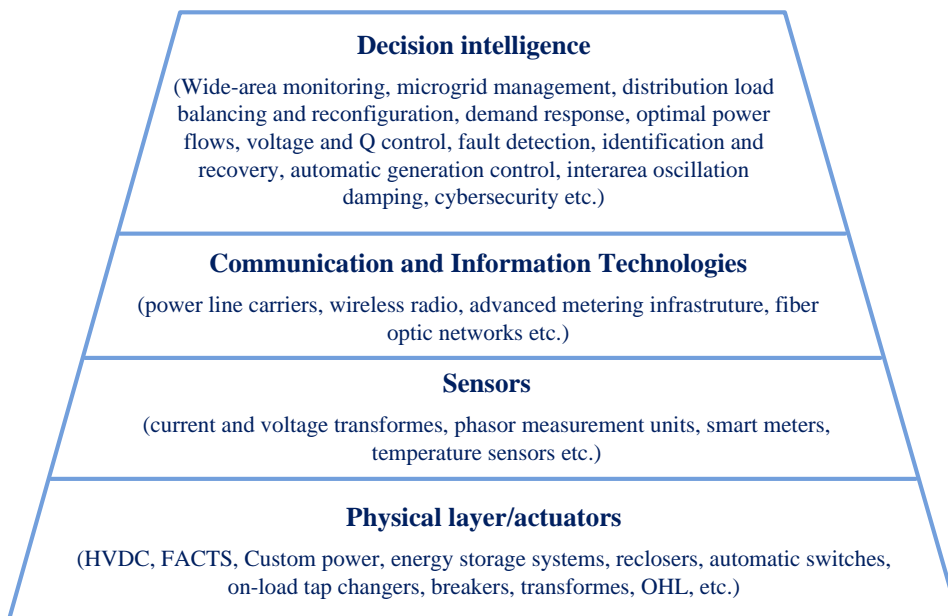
Decision intelligence

(Wide-area monitoring, microgrid management, distribution load balancing and reconfiguration, demand response, optimal power flows, voltage and Q control, fault detection, identification and recovery, automatic generation control, interarea oscillation damping, cybersecurity etc.)

Communication and Information Technologies

(power line carriers, wireless radio, advanced metering infrastruture, fiber optic networks etc.)

Sensors

(current and voltage transformes, phasor measurement units, smart meters, temperature sensors etc.)

Physical layer/actuators

(HVDC, FACTS, Custom power, energy storage systems, reclosers, automatic switches, on-load tap changers, breakers, transformes, OHL, etc.)